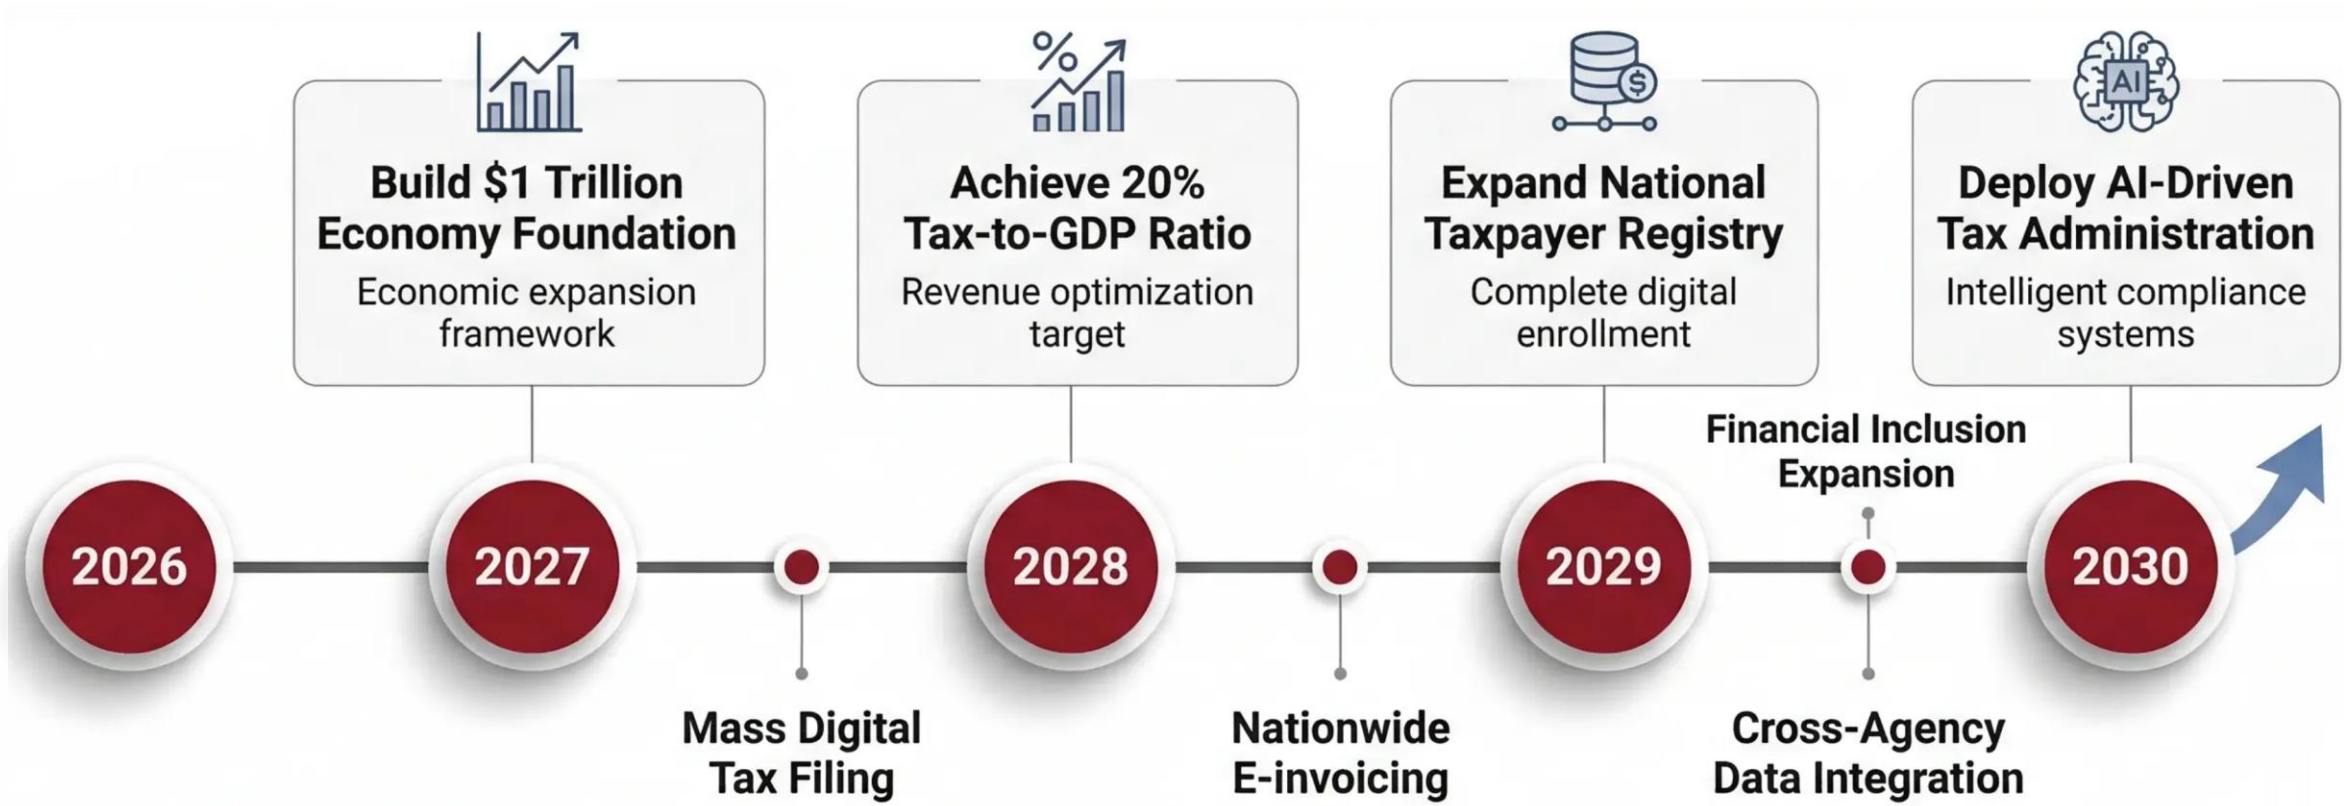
Build $1 Trillion Economy Foundation
Economic expansion framework

Achieve 20% Tax-to-GDP Ratio
Revenue optimization target

Expand National Taxpayer Registry
Complete digital enrollment

Deploy AI-Driven Tax Administration
Intelligent compliance systems

AI

$

%

Financial Inclusion Expansion

2026

2027

2028

2029

2030

Mass Digital Tax Filing

Nationwide E-invoicing

Cross-Agency Data Integration